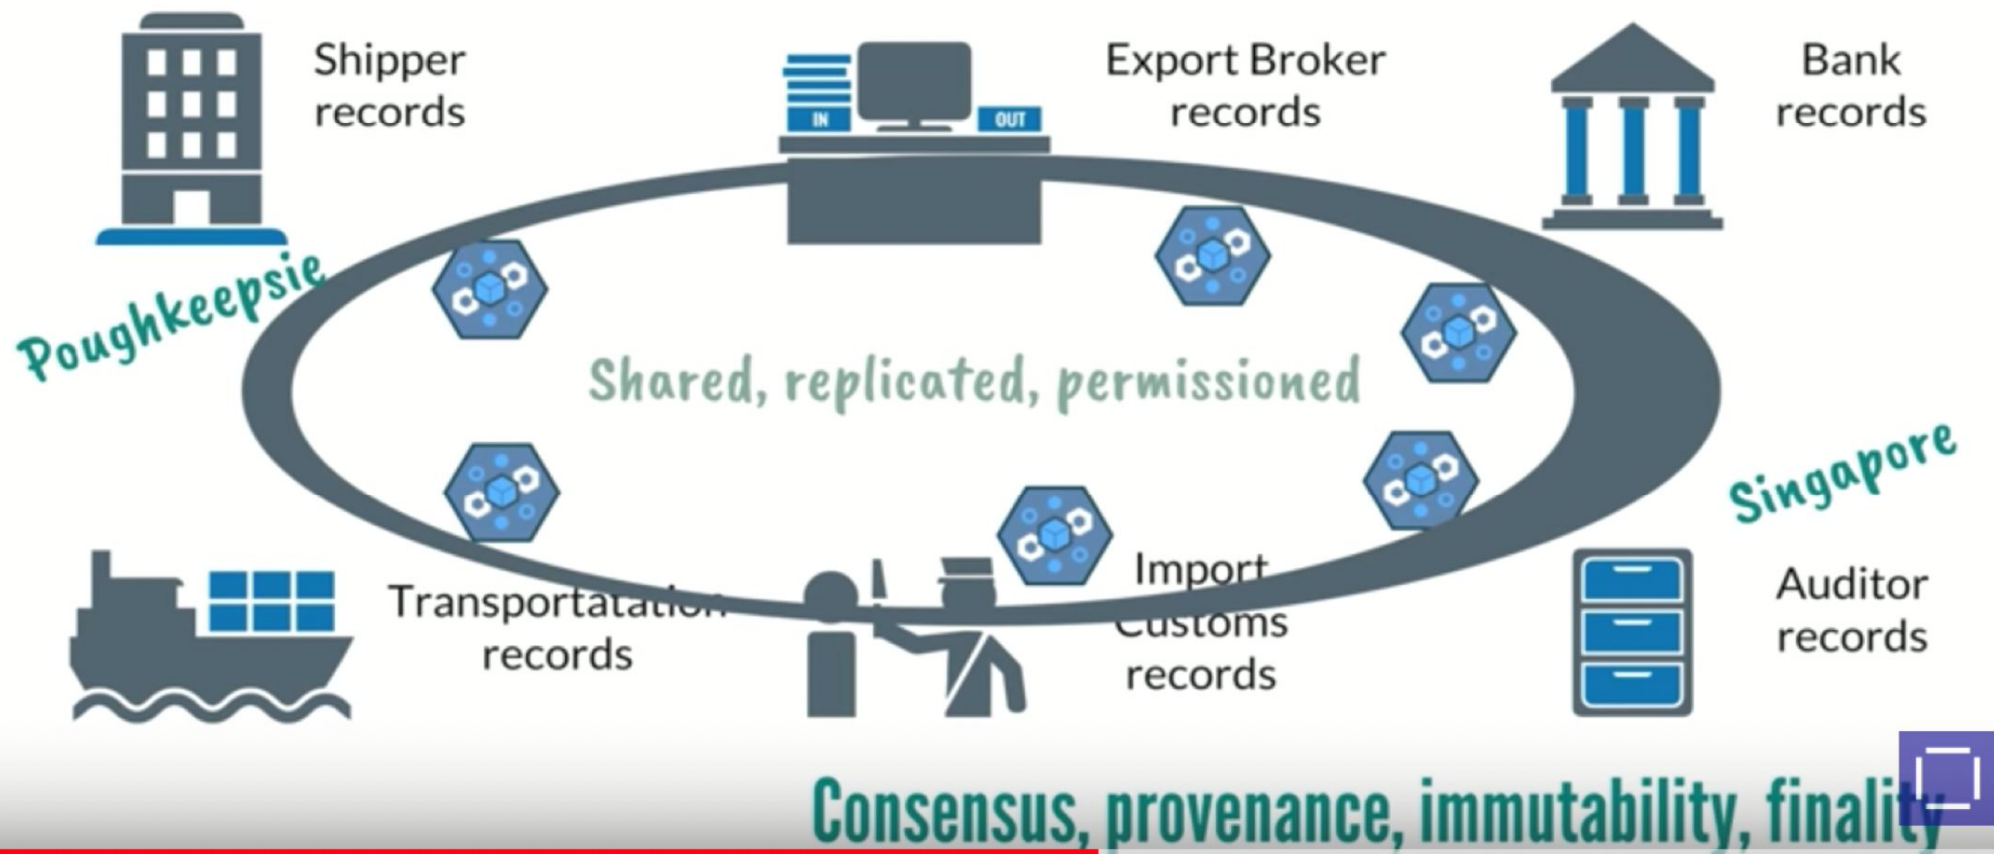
Shipper records

IN

OUT

Export Broker records

Bank records

Poughkeepsie

Shared, replicated, permissioned

Singapore

Transportatation records

Import Customs records

Auditor records

Consensus, provenance, immutability, finality